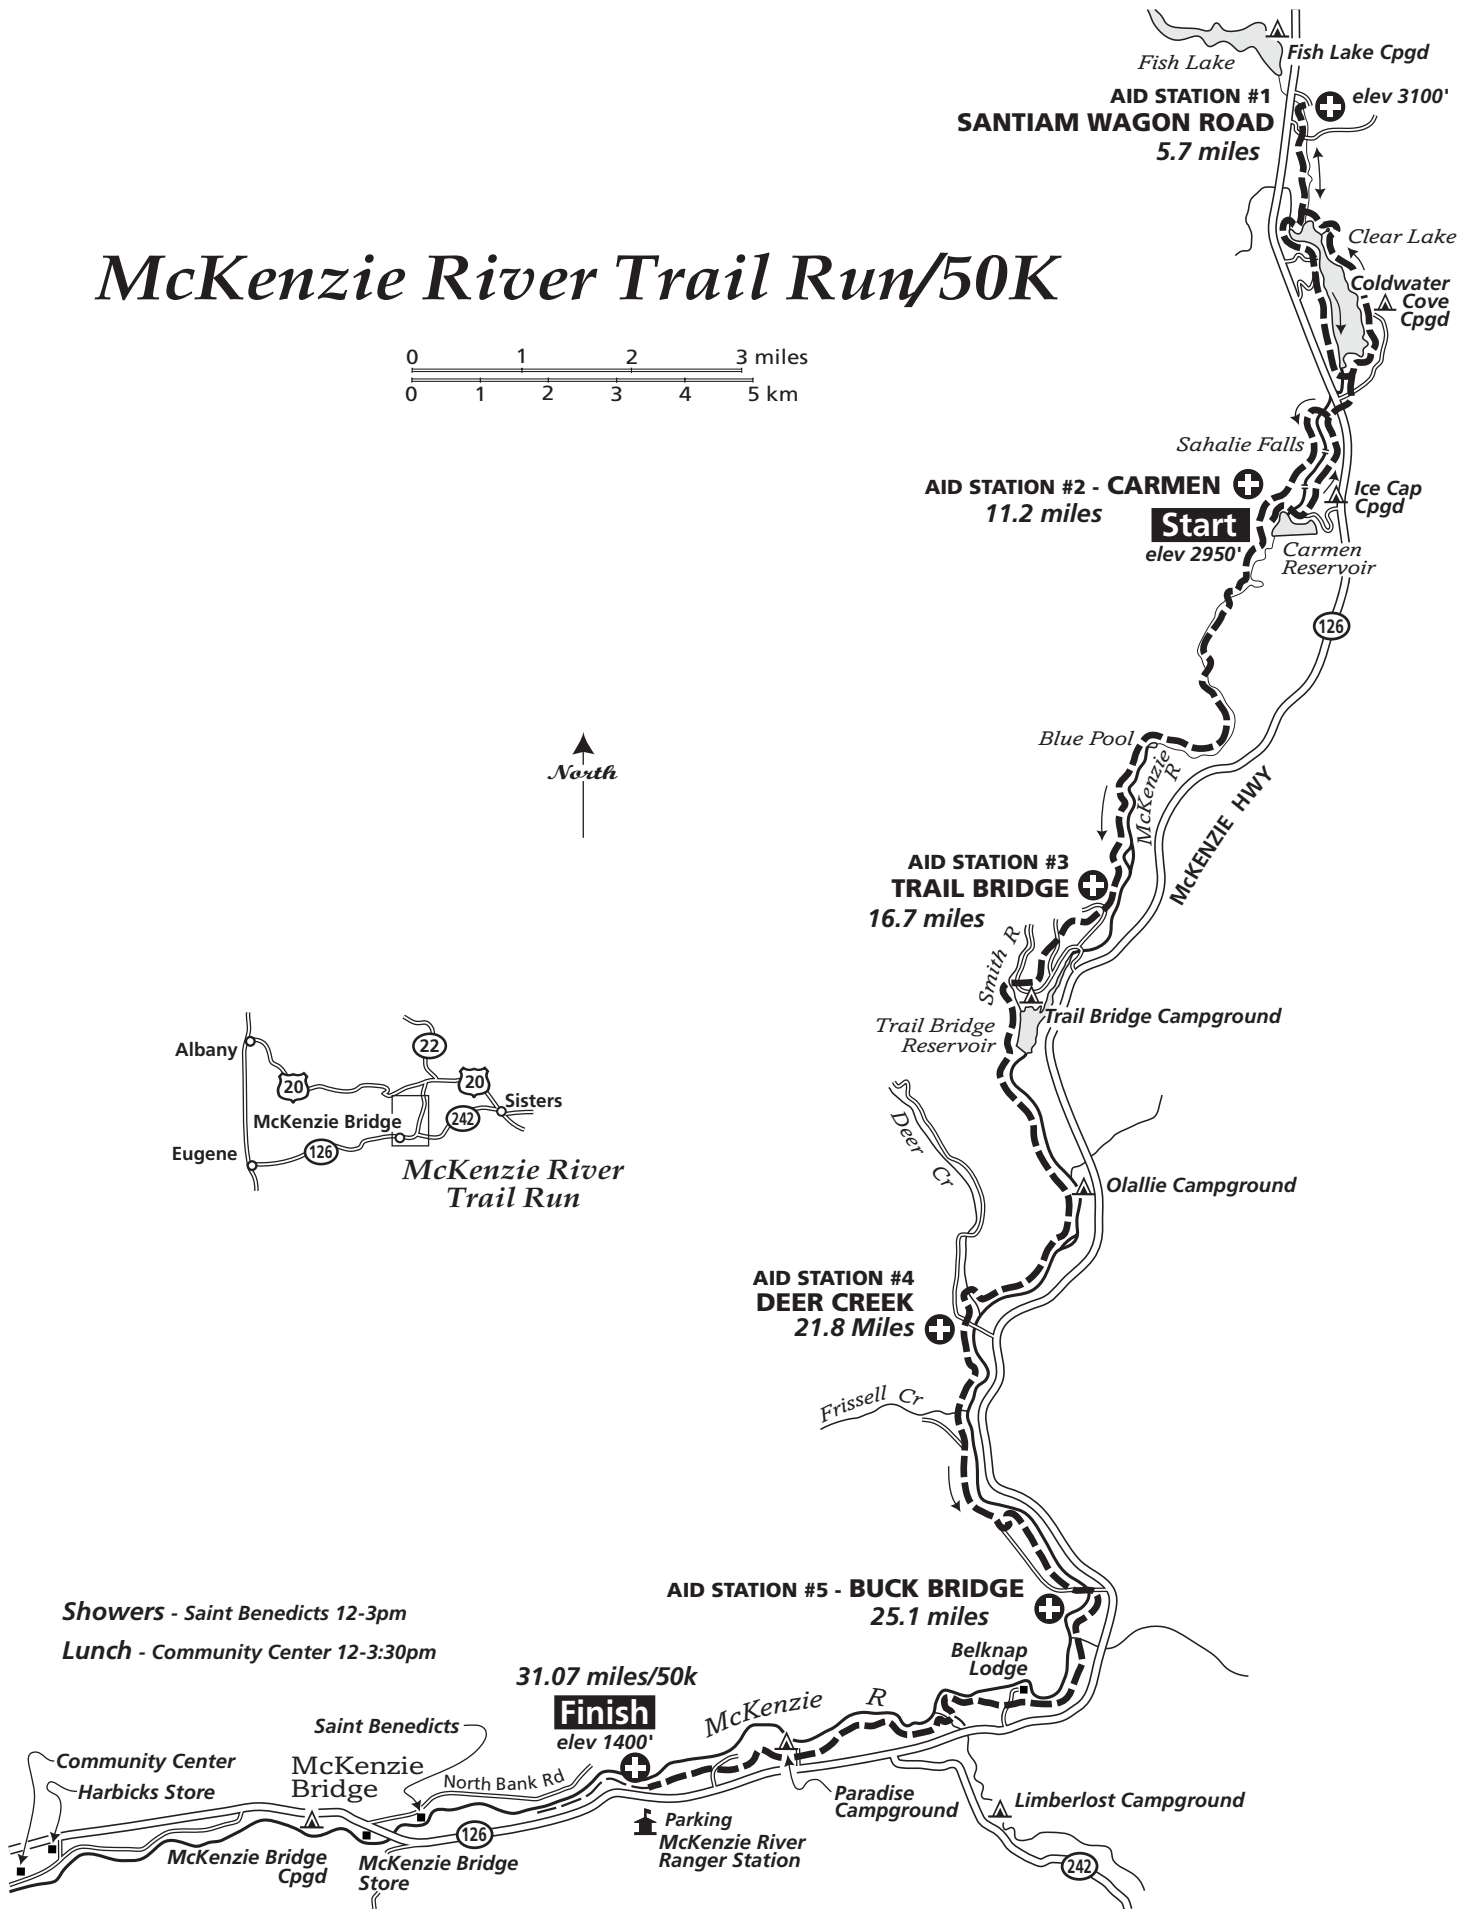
Fish Lake
Fish Lake Cpgd
AID STATION #1
SANTIAM WAGON ROAD
5.7 miles
elev 3100'

McKenzie River Trail Run/50K

0 1 2 3 miles
0 1 2 3 4 5 km

Clear Lake
Coldwater Cove Cpgd
Sahalie Falls
AID STATION #2 - CARMEN
11.2 miles
Start
elev 2950'
Ice Cap Cpgd
Carmen Reservoir
126

North

Blue Pool
McKenzie R
McKENZIE HWY

AID STATION #3
TRAIL BRIDGE
16.7 miles
Smith R
Trail Bridge Campground
Trail Bridge Reservoir

Albany
22
20
20
Sisters
McKenzie Bridge
242
Eugene
126
McKenzie River Trail Run

Deer Cr
Olallie Campground

AID STATION #4
DEER CREEK
21.8 Miles

Frissell Cr

AID STATION #5 - BUCK BRIDGE
25.1 miles

Showers - Saint Benedicts 12-3pm
Lunch - Community Center 12-3:30pm

31.07 miles/50k
Finish
elev 1400'
Belknap Lodge
McKenzie R
Saint Benedicts
Community Center
Harbicks Store
McKenzie Bridge
North Bank Rd
126
Parking
McKenzie River Ranger Station
Paradise Campground
Limberlost Campground
242
McKenzie Bridge Cpgd
McKenzie Bridge Store